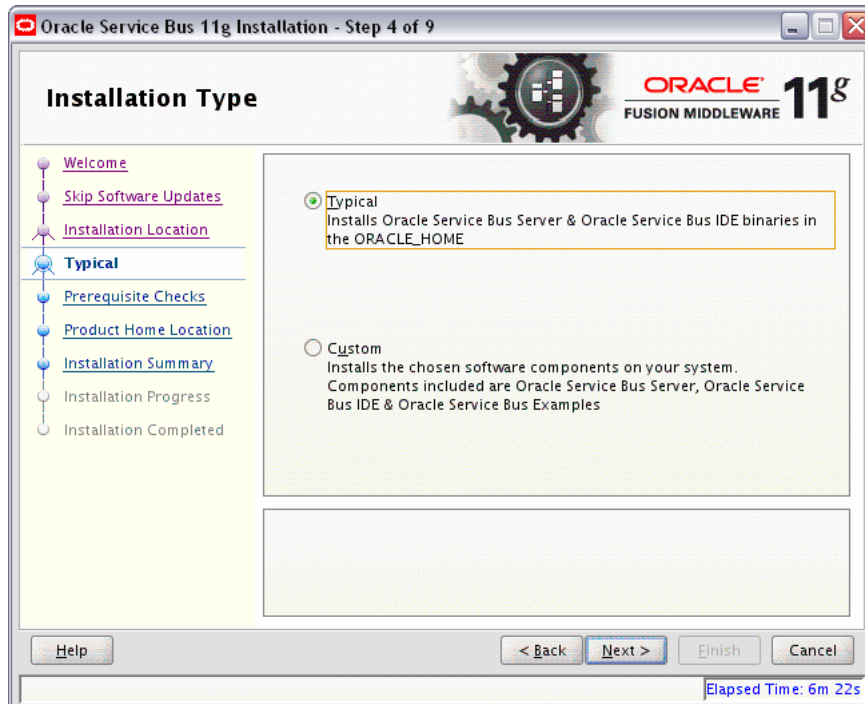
Oracle Service Bus 11g Installation - Step 4 of 9

Installation Type

ORACLE
FUSION MIDDLEWARE 11g

Welcome
Skip Software Updates
Installation Location
Typical
Prerequisite Checks
Product Home Location
Installation Summary
Installation Progress
Installation Completed

Typical
Installs Oracle Service Bus Server & Oracle Service Bus IDE binaries in the ORACLE_HOME

Custom
Installs the chosen software components on your system. Components included are Oracle Service Bus Server, Oracle Service Bus IDE & Oracle Service Bus Examples

Help

< Back

Next >

Finish

Cancel

Elapsed Time: 6m 22s